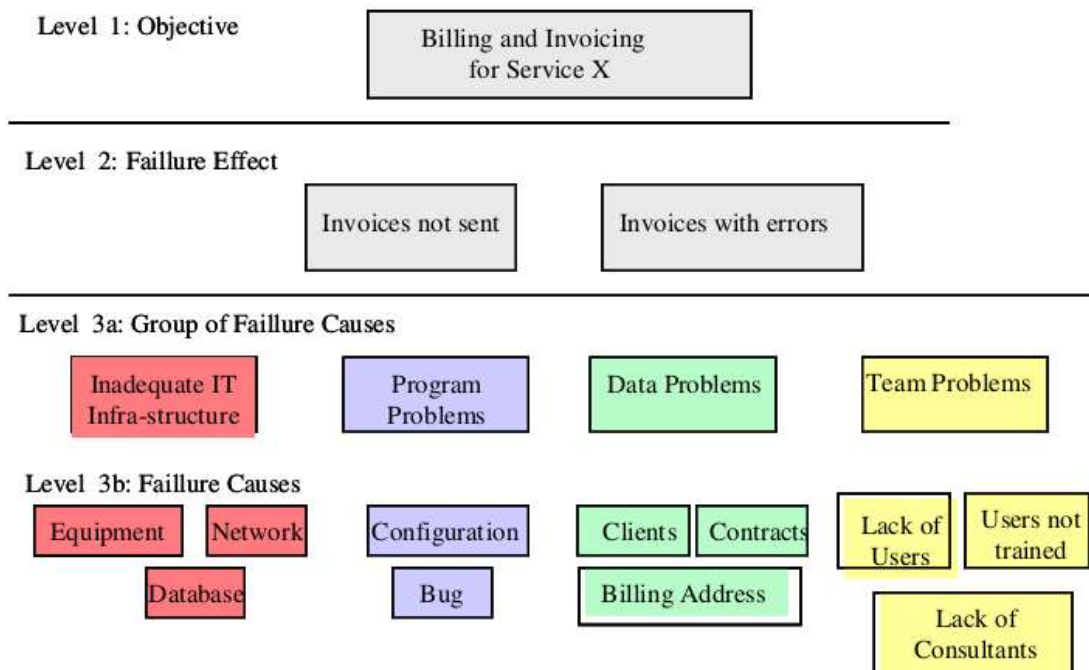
Level 1: Objective

Billing and Invoicing for Service X

Level 2: Faillure Effect

Invoices not sent

Invoices with errors

Level 3a: Group of Faillure Causes

Inadequate IT Infra-structure

Program Problems

Data Problems

Team Problems

Level 3b: Faillure Causes

Equipment

Network

Database

Configuration

Bug

Clients

Contracts

Billing Address

Lack of Users

Users not trained

Lack of Consultants